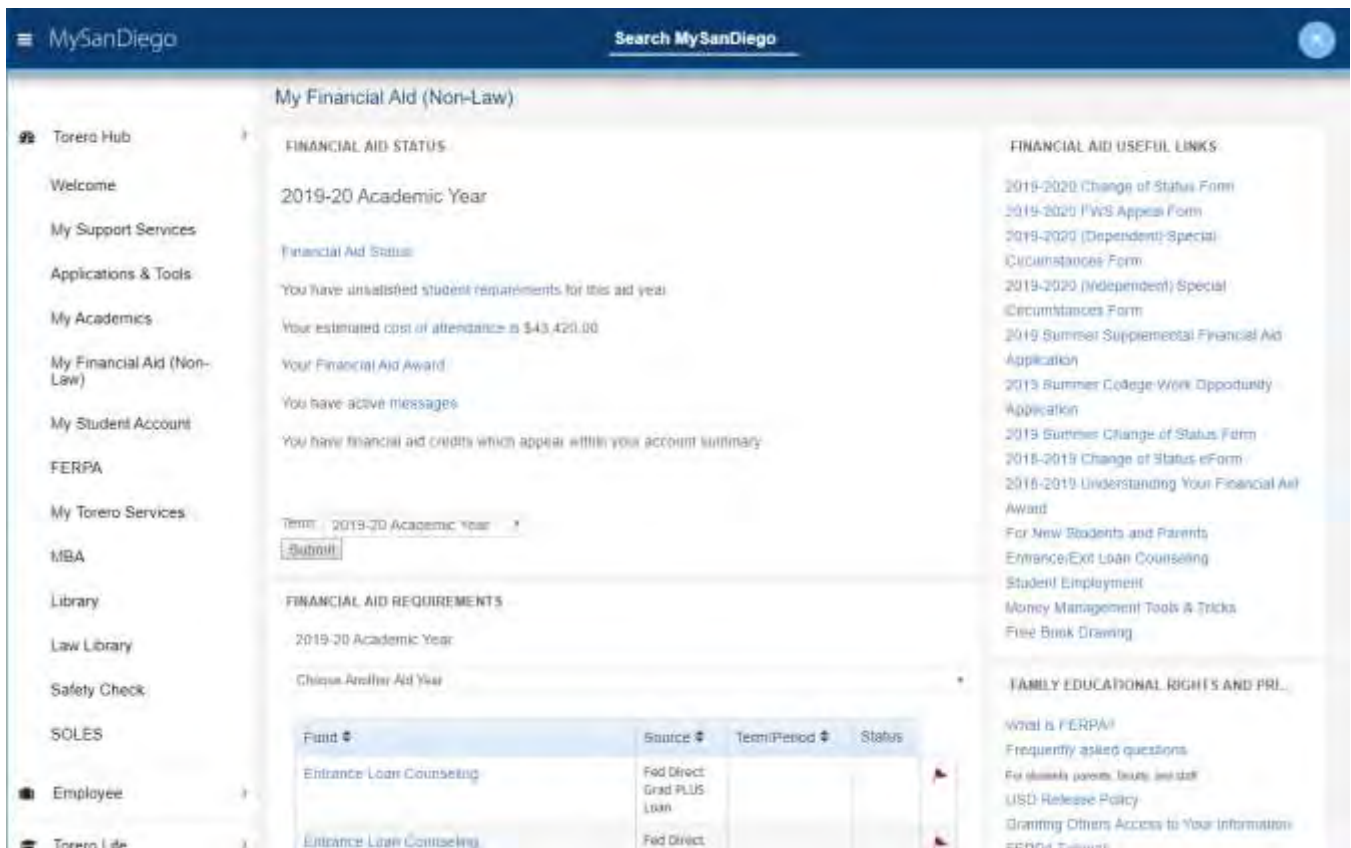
≡ MySanDiego

Search MySanDiego

Torero Hub

Welcome

My Support Services

Applications & Tools

My Academics

My Financial Aid (Non-Law)

My Student Account

FERPA

My Torero Services

MBA

Library

Law Library

Safety Check

SOLES

Employee

Torero Life

My Financial Aid (Non-Law)

FINANCIAL AID STATUS

2019-20 Academic Year

Financial Aid Status

You have unsatisfied student requirements for this aid year.

Your estimated cost of attendance is $43,420.00

Your Financial Aid Award

You have active messages

You have financial aid credits which appear within your account summary

Term 2019-20 Academic Year

Submit

FINANCIAL AID REQUIREMENTS

2019-20 Academic Year

Choose Another Aid Year

| Fund | Source | Term/Period | Status |
|---|---|---|---|
| Entrance Loan Counseling | Fed Direct Grad PLUS Loan | | |
| Entrance Loan Counseling | Fed Direct | | |

FINANCIAL AID USEFUL LINKS

2019-2020 Change of Status Form
2019-2020 FWS Appeal Form
2019-2020 (Dependent) Special Circumstances Form
2019-2020 (Independent) Special Circumstances Form
2019 Summer Supplemental Financial Aid Application
2019 Summer College Work Opportunity Application
2019 Summer Change of Status Form
2018-2019 Change of Status eForm
2018-2019 Understanding Your Financial Aid Award
For New Students and Parents
Entrance/Exit Loan Counseling
Student Employment
Money Management Tools & Tricks
Free Book Drawing

FAMILY EDUCATIONAL RIGHTS AND PRI...

What is FERPA?
Frequently asked questions
For students, parents, faculty, and staff
USD Release Policy
Granting Others Access to Your Information
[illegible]